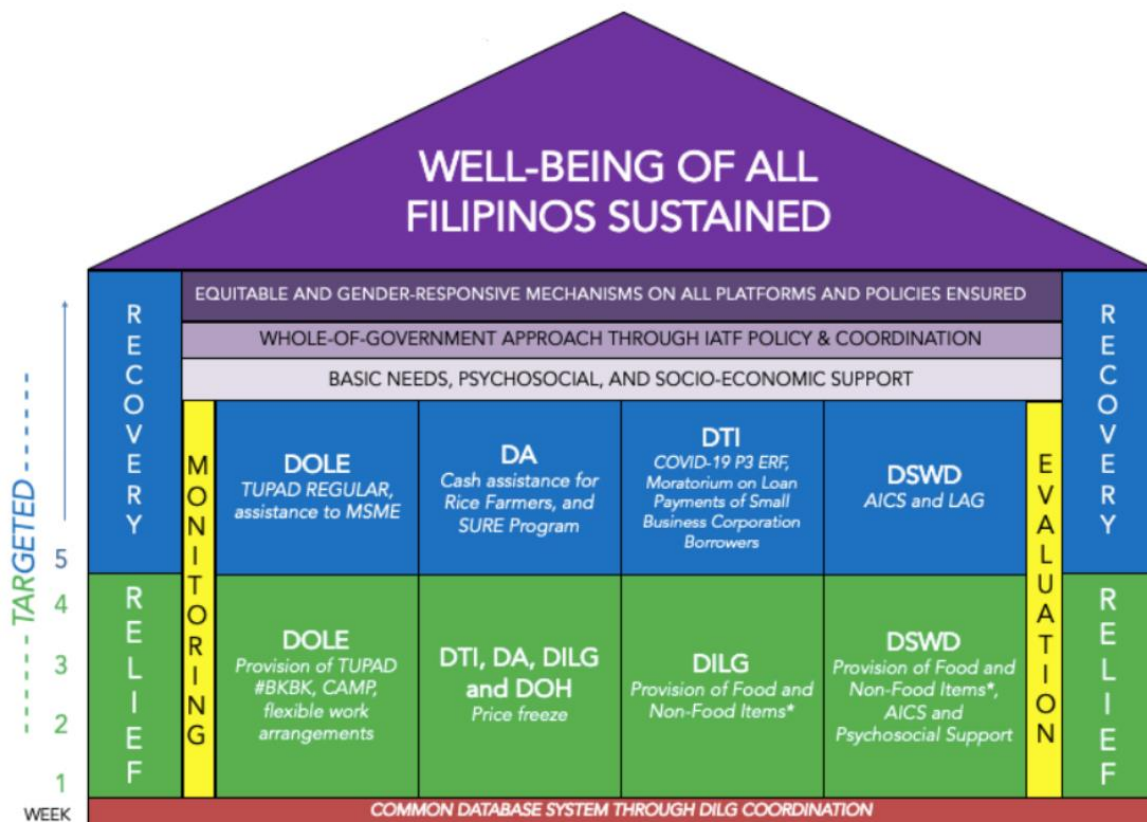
WELL-BEING OF ALL FILIPINOS SUSTAINED

EQUITABLE AND GENDER-RESPONSIVE MECHANISMS ON ALL PLATFORMS AND POLICIES ENSURED

WHOLE-OF-GOVERNMENT APPROACH THROUGH IATF POLICY & COORDINATION

BASIC NEEDS, PSYCHOSOCIAL, AND SOCIO-ECONOMIC SUPPORT

TARGETED

RECOVERY

MONITORING

DOLE
TUPAD REGULAR, assistance to MSME

DA
Cash assistance for Rice Farmers, and SURE Program

DTI
COVID-19 P3 ERF, Moratorium on Loan Payments of Small Business Corporation Borrowers

DSWD
AICS and LAG

EVALUATION

RECOVERY

5
4
3
2
1
WEEK

RELIEF

DOLE
Provision of TUPAD #BKBK, CAMP, flexible work arrangements

DTI, DA, DILG and DOH
Price freeze

DILG
Provision of Food and Non-Food Items*

DSWD
Provision of Food and Non-Food Items*, AICS and Psychosocial Support

RELIEF

COMMON DATABASE SYSTEM THROUGH DILG COORDINATION